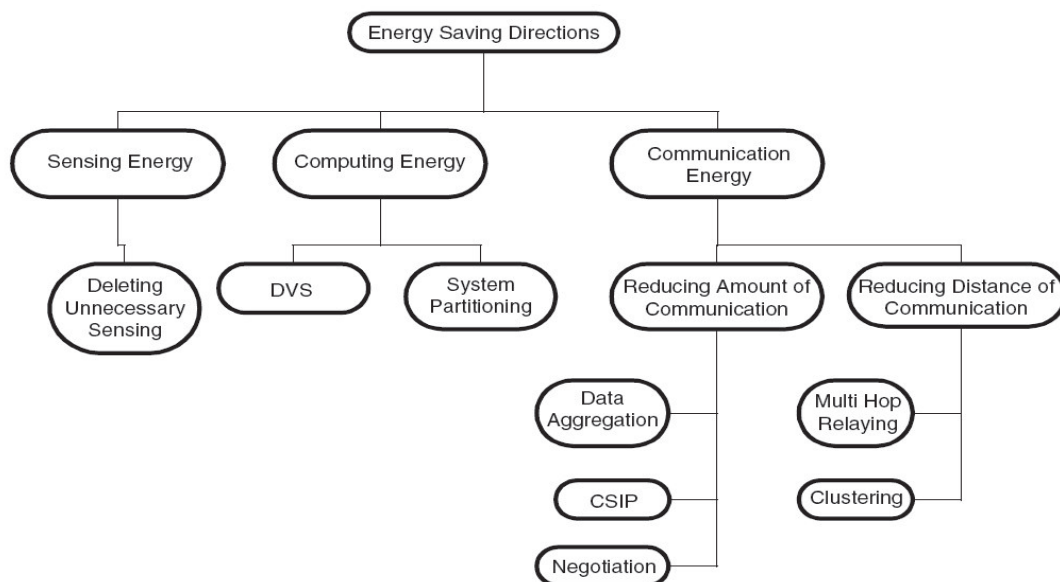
Energy Saving Directions

Sensing Energy

Computing Energy

Communication Energy

Deleting Unnecessary Sensing

DVS

System Partitioning

Reducing Amount of Communication

Reducing Distance of Communication

Data Aggregation

CSIP

Negotiation

Multi Hop Relaying

Clustering